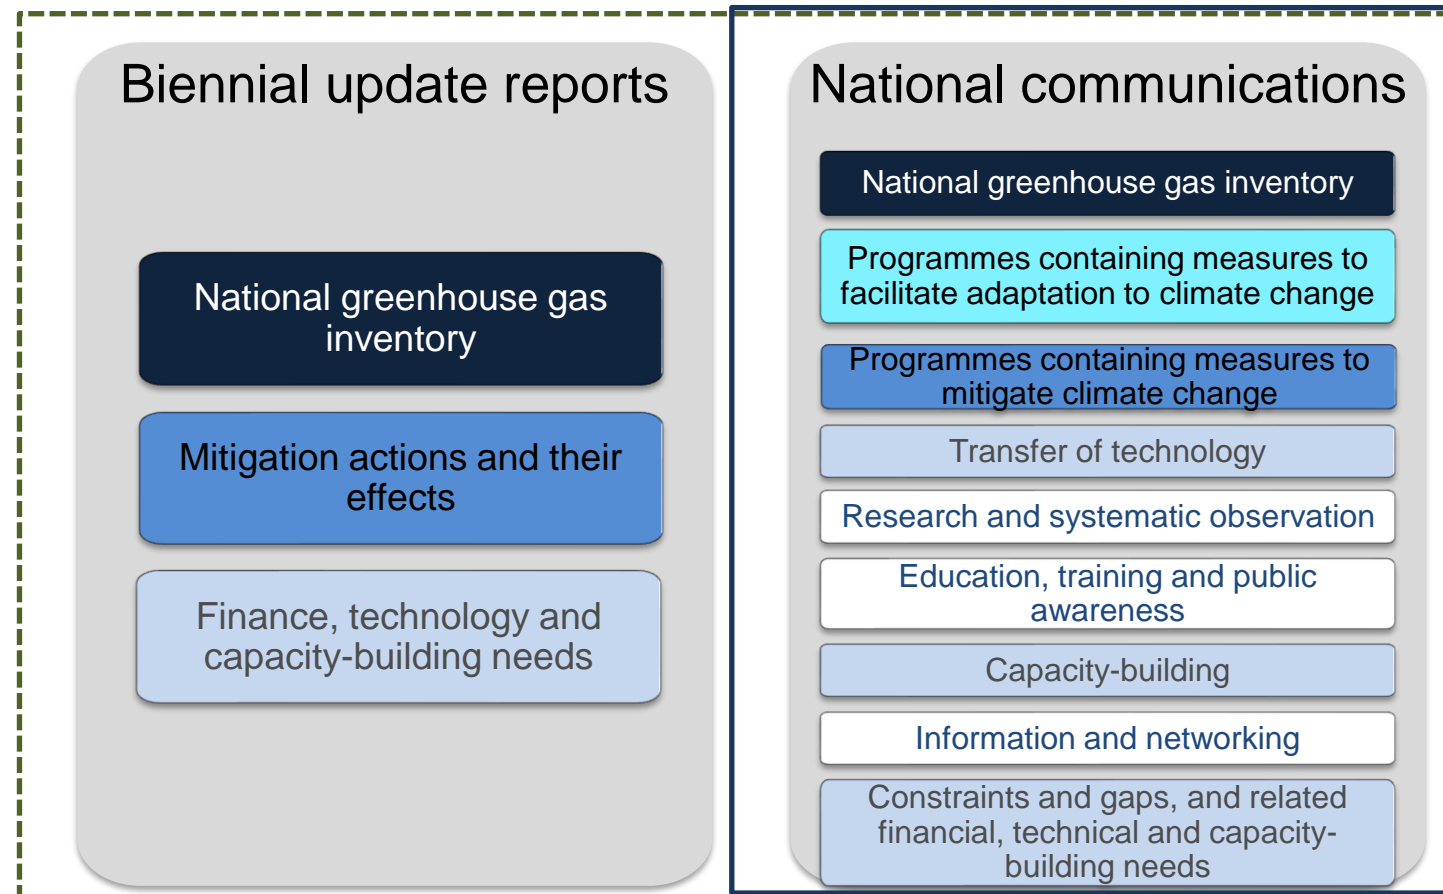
Biennial update reports

National greenhouse gas inventory

Mitigation actions and their effects

Finance, technology and capacity-building needs

National communications

National greenhouse gas inventory

Programmes containing measures to facilitate adaptation to climate change

Programmes containing measures to mitigate climate change

Transfer of technology

Research and systematic observation

Education, training and public awareness

Capacity-building

Information and networking

Constraints and gaps, and related financial, technical and capacity-building needs